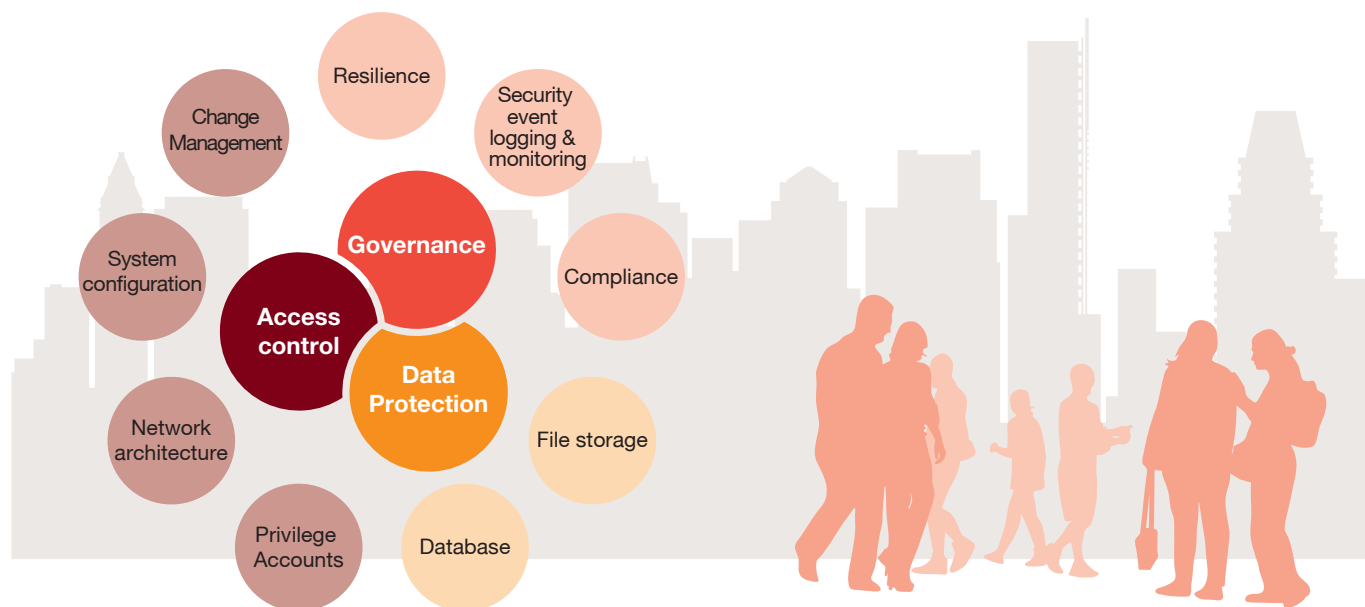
Resilience

Security event logging & monitoring

Change Management

Governance

Compliance

System configuration

Access control

Data Protection

Network architecture

File storage

Privilege Accounts

Database